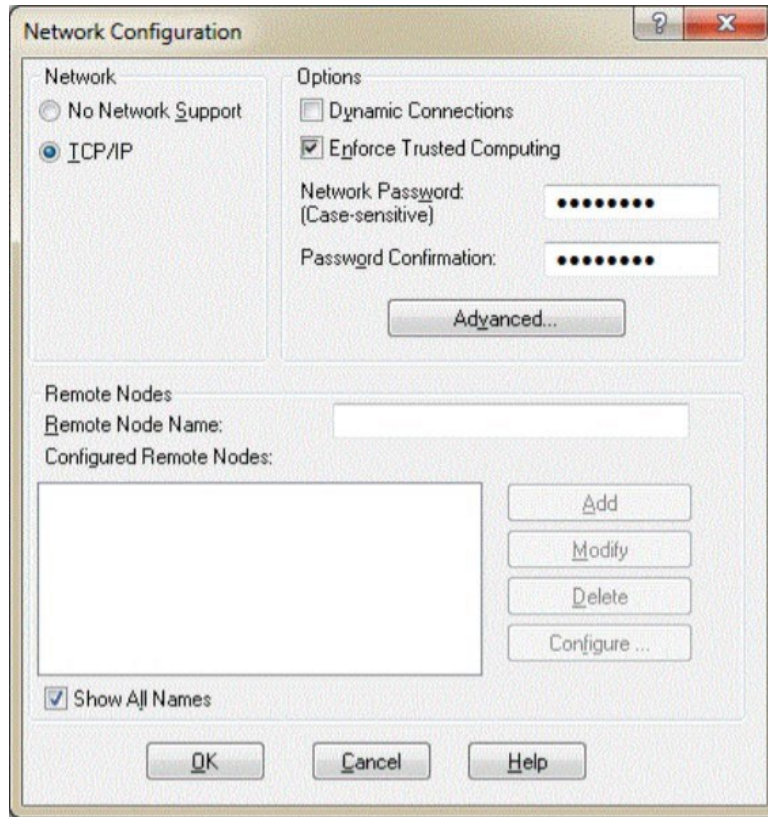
Network Configuration

?

X

Network

No Network Support

TCP/IP

Options

Dynamic Connections

Enforce Trusted Computing

Network Password: (Case-sensitive)

••••••••

Password Confirmation:

••••••••

Advanced...

Remote Nodes

Remote Node Name:

Configured Remote Nodes:

Add

Modify

Delete

Configure ...

Show All Names

OK

Cancel

Help